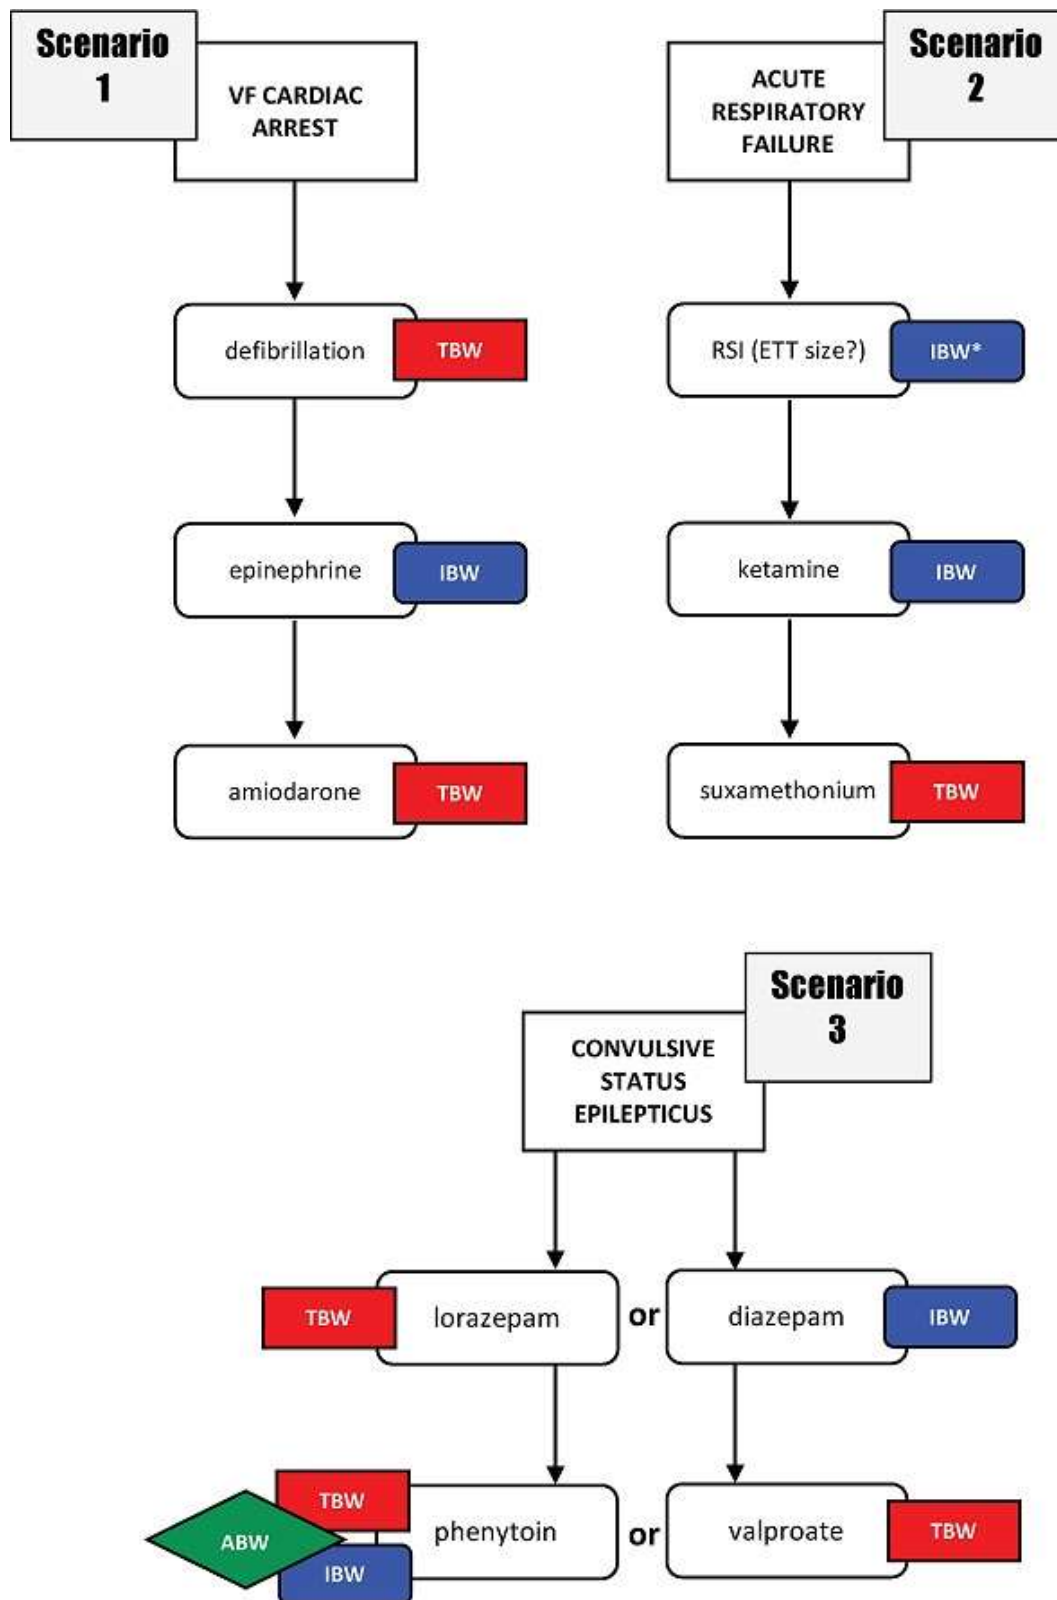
Scenario 1

VF CARDIAC ARREST

defibrillation TBW

epinephrine IBW

amiodarone TBW

Scenario 2

ACUTE RESPIRATORY FAILURE

RSI (ETT size?) IBW*

ketamine IBW

suxamethonium TBW

Scenario 3

CONVULSIVE STATUS EPILEPTICUS

TBW lorazepam or diazepam IBW

TBW ABW IBW phenytoin or valproate TBW